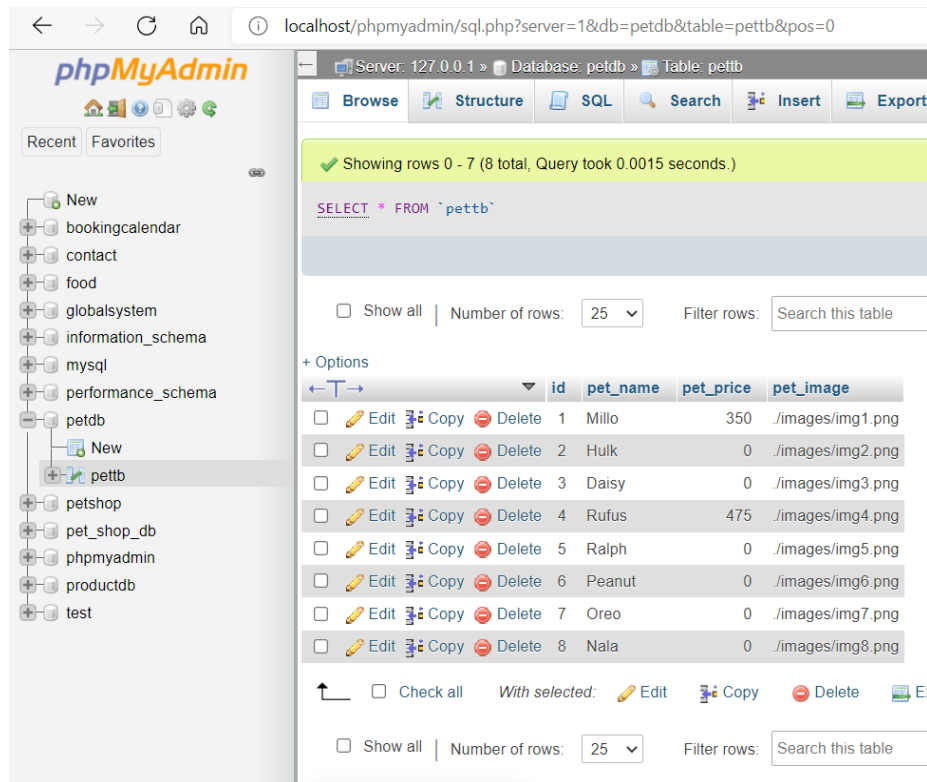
localhost/phpmyadmin/sql.php?server=1&db=petdb&table=pettb&pos=0

phpMyAdmin

Recent Favorites

New
bookingcalendar
contact
food
globalsystem
information_schema
mysql
performance_schema
petdb
New
pettb
petshop
pet_shop_db
phpmyadmin
productdb
test

Server: 127.0.0.1 » Database: petdb » Table: pettb

Browse | Structure | SQL | Search | Insert | Export

Showing rows 0 - 7 (8 total, Query took 0.0015 seconds.)

SELECT * FROM `pettb`

Show all | Number of rows: 25 | Filter rows: Search this table

+ Options

| | | | | id | pet_name | pet_price | pet_image |
|---|---|---|---|---|---|---|---|
| | Edit | Copy | Delete | 1 | Millo | 350 | ./images/img1.png |
| | Edit | Copy | Delete | 2 | Hulk | 0 | ./images/img2.png |
| | Edit | Copy | Delete | 3 | Daisy | 0 | ./images/img3.png |
| | Edit | Copy | Delete | 4 | Rufus | 475 | ./images/img4.png |
| | Edit | Copy | Delete | 5 | Ralph | 0 | ./images/img5.png |
| | Edit | Copy | Delete | 6 | Peanut | 0 | ./images/img6.png |
| | Edit | Copy | Delete | 7 | Oreo | 0 | ./images/img7.png |
| | Edit | Copy | Delete | 8 | Nala | 0 | ./images/img8.png |

Check all With selected: Edit Copy Delete E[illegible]

Show all | Number of rows: 25 | Filter rows: Search this table